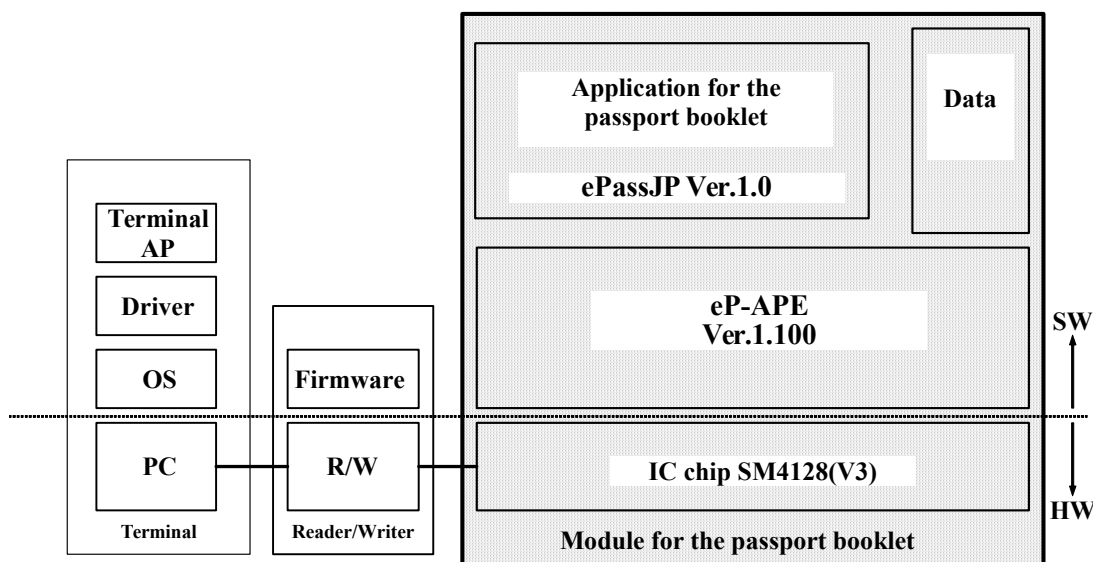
Terminal AP

Driver

OS

PC

Terminal

Firmware

R/W

Reader/Writer

Application for the passport booklet

ePassJP Ver.1.0

Data

eP-APE Ver.1.100

IC chip SM4128(V3)

Module for the passport booklet

SW

HW